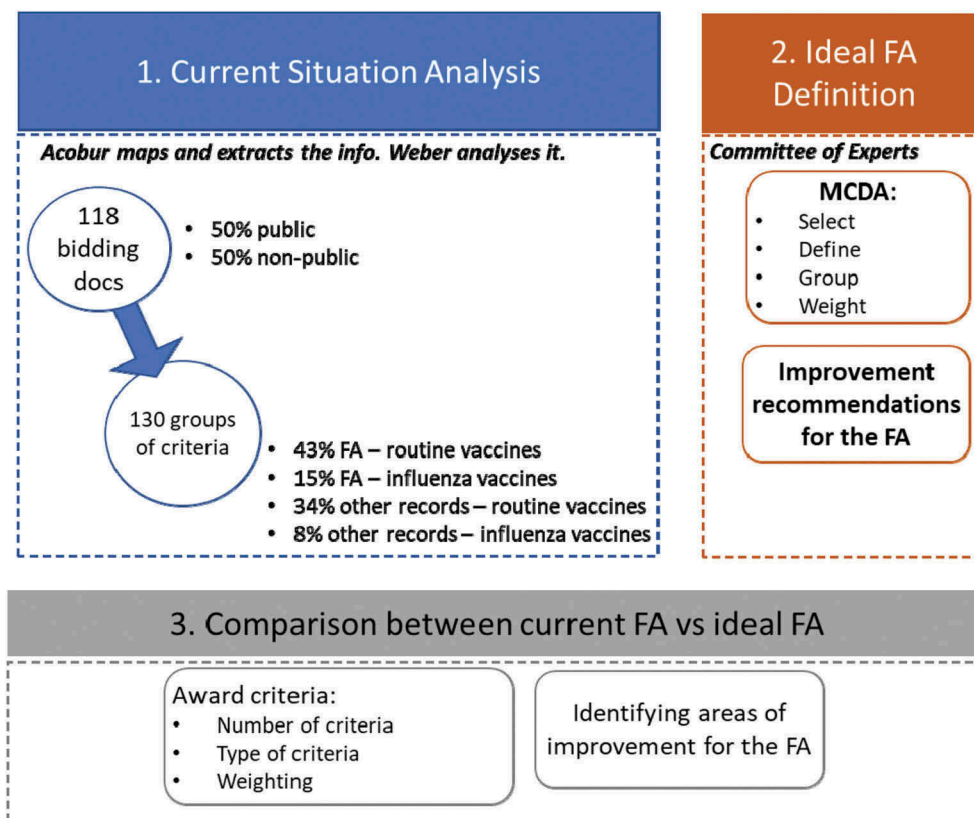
1. Current Situation Analysis

Acobur maps and extracts the info. Weber analyses it.

118 bidding docs

- 50% public
- 50% non-public

130 groups of criteria

- 43% FA – routine vaccines
- 15% FA – influenza vaccines
- 34% other records – routine vaccines
- 8% other records – influenza vaccines

2. Ideal FA Definition

Committee of Experts

MCDA:
- Select
- Define
- Group
- Weight

Improvement recommendations for the FA

3. Comparison between current FA vs ideal FA

Award criteria:
- Number of criteria
- Type of criteria
- Weighting

Identifying areas of improvement for the FA